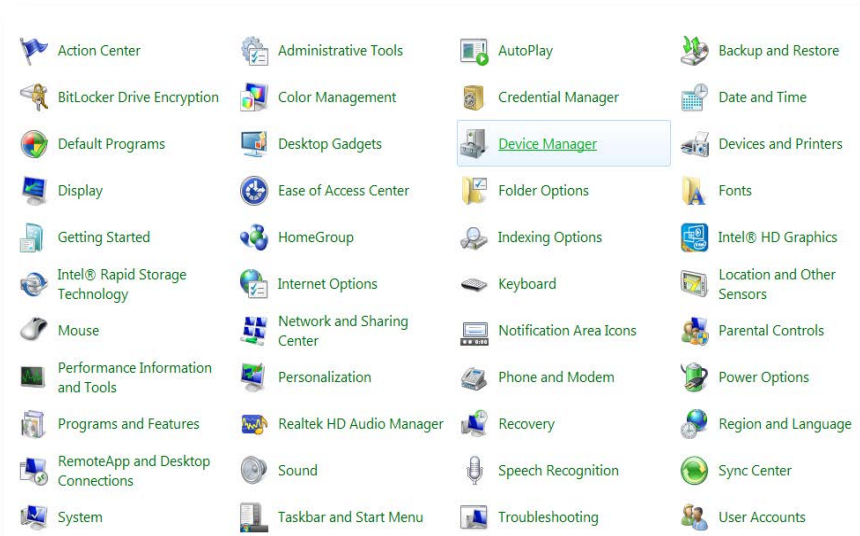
Action Center
Administrative Tools
AutoPlay
Backup and Restore
BitLocker Drive Encryption
Color Management
Credential Manager
Date and Time
Default Programs
Desktop Gadgets
Device Manager
Devices and Printers
Display
Ease of Access Center
Folder Options
Fonts
Getting Started
HomeGroup
Indexing Options
Intel® HD Graphics
Intel® Rapid Storage Technology
Internet Options
Keyboard
Location and Other Sensors
Mouse
Network and Sharing Center
Notification Area Icons
Parental Controls
Performance Information and Tools
Personalization
Phone and Modem
Power Options
Programs and Features
Realtek HD Audio Manager
Recovery
Region and Language
RemoteApp and Desktop Connections
Sound
Speech Recognition
Sync Center
System
Taskbar and Start Menu
Troubleshooting
User Accounts